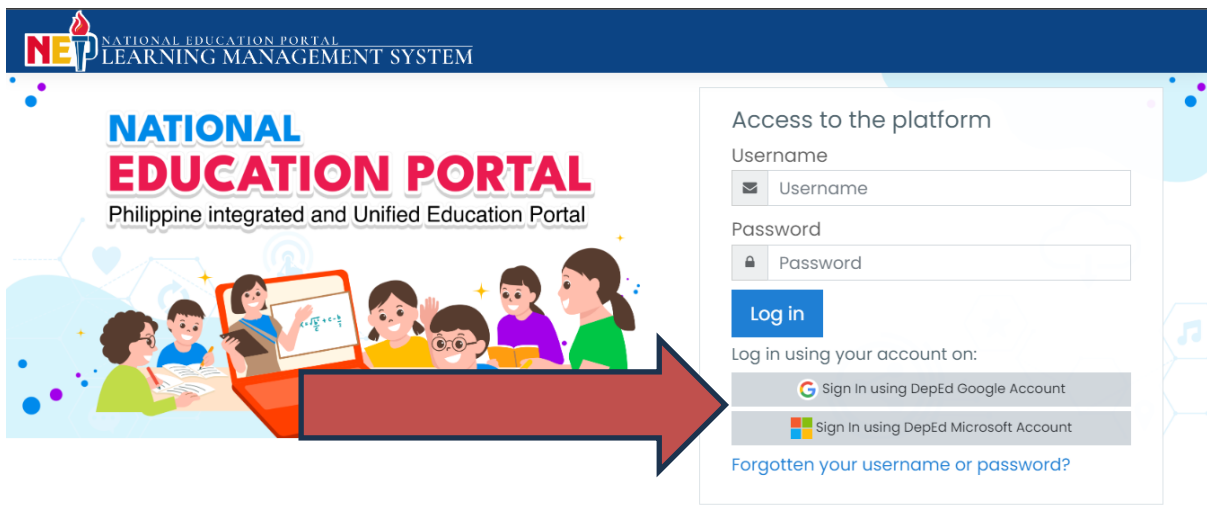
NEP NATIONAL EDUCATION PORTAL
LEARNING MANAGEMENT SYSTEM

NATIONAL
EDUCATION PORTAL
Philippine integrated and Unified Education Portal

Access to the platform
Username
Username
Password
Password
Log in
Log in using your account on:
Sign In using DepEd Google Account
Sign In using DepEd Microsoft Account
Forgotten your username or password?